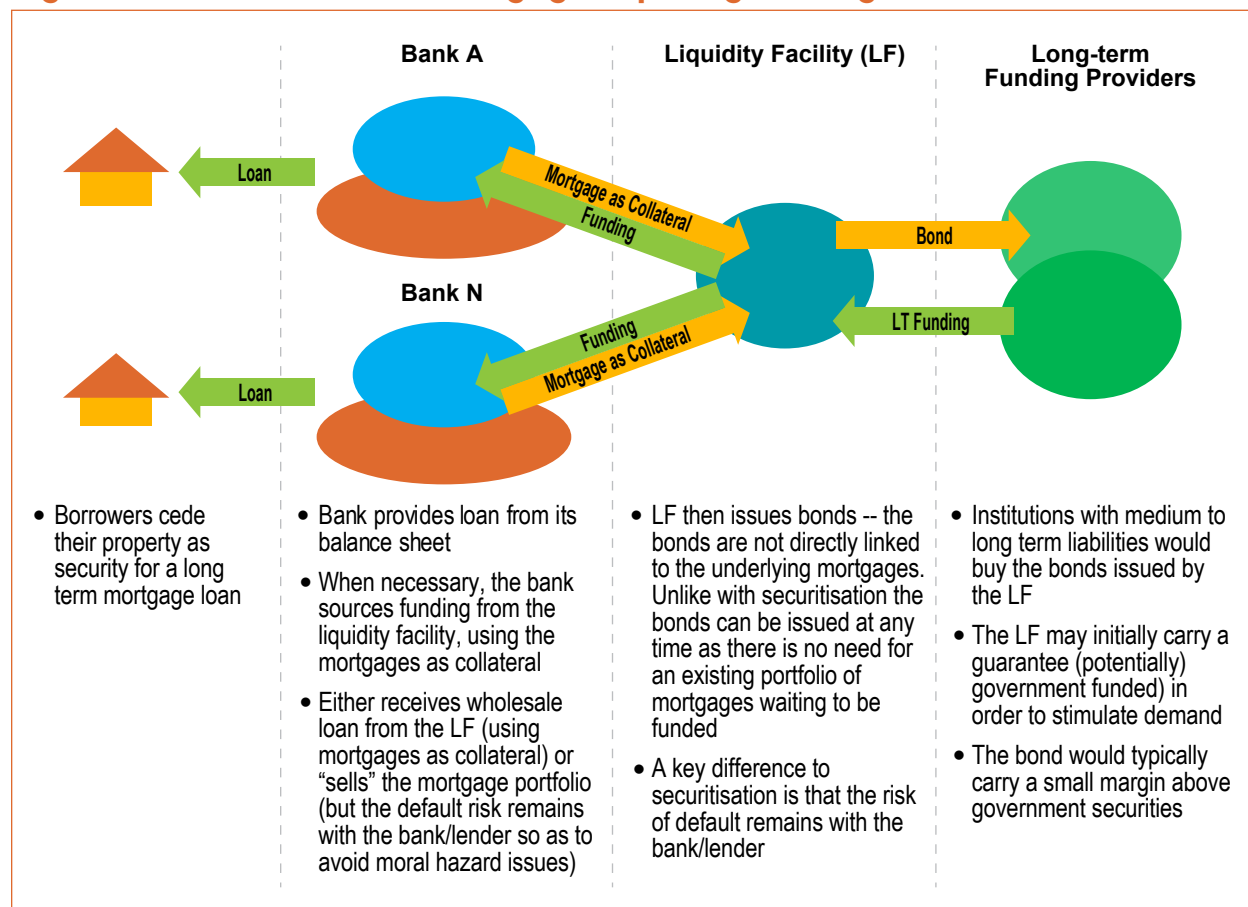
Bank A

Liquidity Facility (LF)

Long-term Funding Providers

Loan

Mortgage as Collateral

Funding

Bond

Bank N

Funding

Mortgage as Collateral

LT Funding

Loan

• Borrowers cede their property as security for a long term mortgage loan

• Bank provides loan from its balance sheet

• When necessary, the bank sources funding from the liquidity facility, using the mortgages as collateral

• Either receives wholesale loan from the LF (using mortgages as collateral) or "sells" the mortgage portfolio (but the default risk remains with the bank/lender so as to avoid moral hazard issues)

• LF then issues bonds -- the bonds are not directly linked to the underlying mortgages. Unlike with securitisation the bonds can be issued at any time as there is no need for an existing portfolio of mortgages waiting to be funded

• A key difference to securitisation is that the risk of default remains with the bank/lender

• Institutions with medium to long term liabilities would buy the bonds issued by the LF

• The LF may initially carry a guarantee (potentially) government funded) in order to stimulate demand

• The bond would typically carry a small margin above government securities